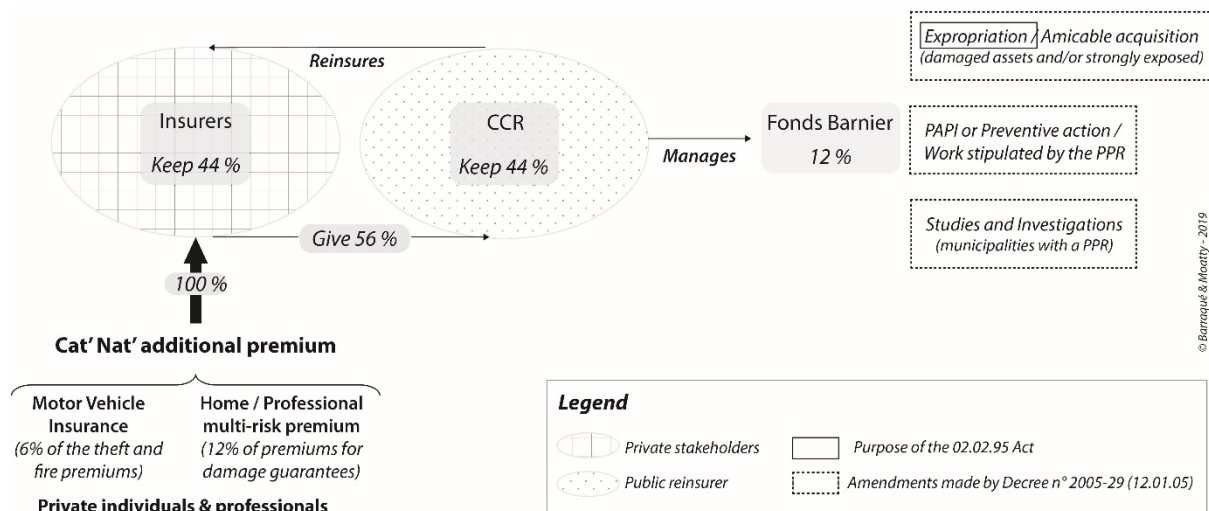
Reinsures

Insurers
Keep 44 %

CCR
Keep 44 %

Give 56 %

100 %

Manages

Fonds Barnier
12 %

Expropriation / Amicable acquisition
(damaged assets and/or strongly exposed)

PAPI or Preventive action / Work stipulated by the PPR

Studies and Investigations
(municipalities with a PPR)

© Barraqué & Moatty - 2019

Cat' Nat' additional premium

Motor Vehicle Insurance
(6% of the theft and fire premiums)

Home / Professional multi-risk premium
(12% of premiums for damage guarantees)

Private individuals & professionals

Legend

Private stakeholders

Public reinsurer

Purpose of the 02.02.95 Act

Amendments made by Decree n° 2005-29 (12.01.05)